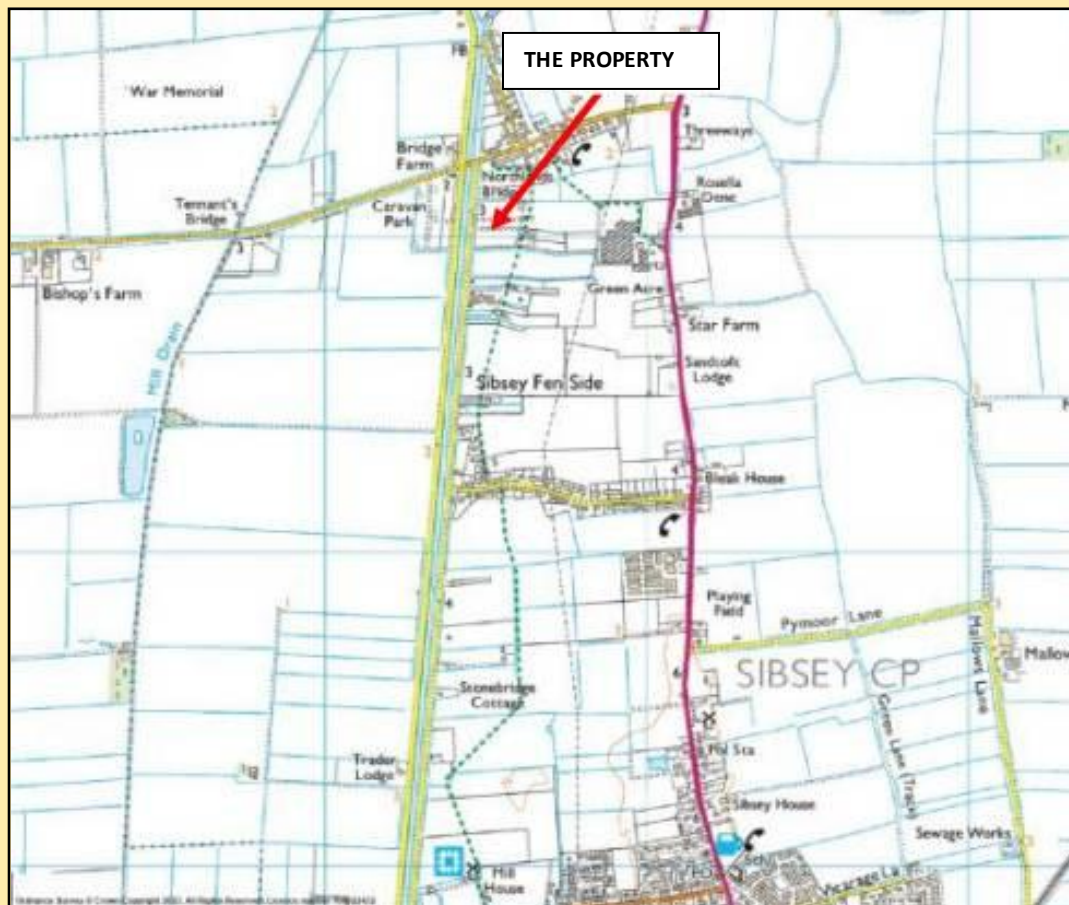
THE PROPERTY

War Memorial

Bridge's Farm

Tennant's Bridge

Caravan Park

Northlands Bridge

Threeways

Rosella Dene

Bishop's Farm

Green Acre

Star Farm

Sandcofs Lodge

Sibsey Fen Side

Hill Drain

Bleak House

Playing Field

Pymoor Lane

SIBSEY CP

Mallows Lane

Mallow

Green Lane (Track)

Stonebridge Cottage

Trader Lodge

Pol Sta

Sibsey House

Sewage Works

Mill House

Vicarage La

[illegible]